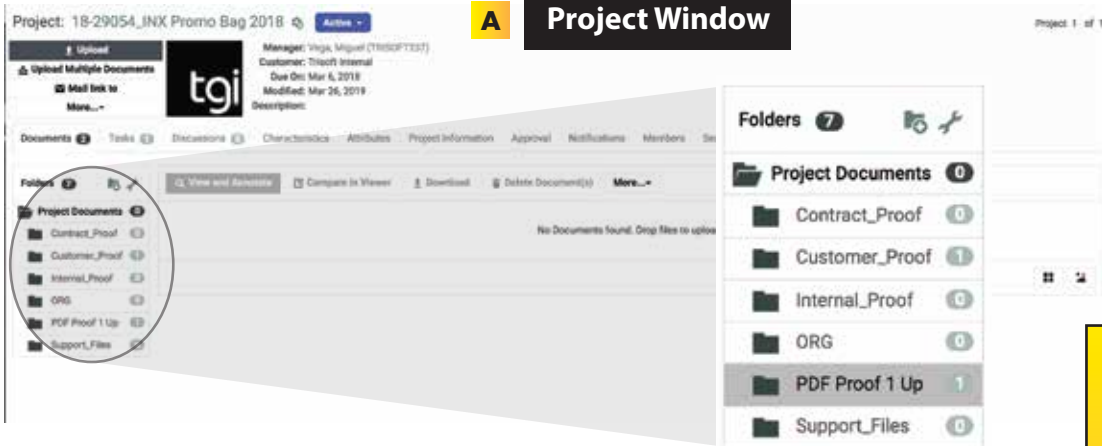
Project: 18-29054_INX Promo Bag 2018 Active

A Project Window

Project 1 of 1

Upload
Upload Multiple Documents
Mail link to
More...

tgi

Manager: Vega, Miguel (TRISOFTTEST)
Customer: Trisoft Internal
Due On: Mar 6, 2018
Modified: Mar 26, 2019
Description:

Documents 0 Tasks 0 Discussions 0 Characteristics Attributes Project Information Approval Notifications Members Se

Folders 7

View and Annotate Compare in Viewer Download Delete Document(s) More...

Project Documents 0
Contract_Proof 0
Customer_Proof 0
Internal_Proof 0
ORG 0
PDF Proof 1 Up 0
Support_Files 0

No Documents found. Drop files to uploa

Folders 7

Project Documents 0
Contract_Proof 0
Customer_Proof 1
Internal_Proof 0
ORG 0
PDF Proof 1 Up 1
Support_Files 0